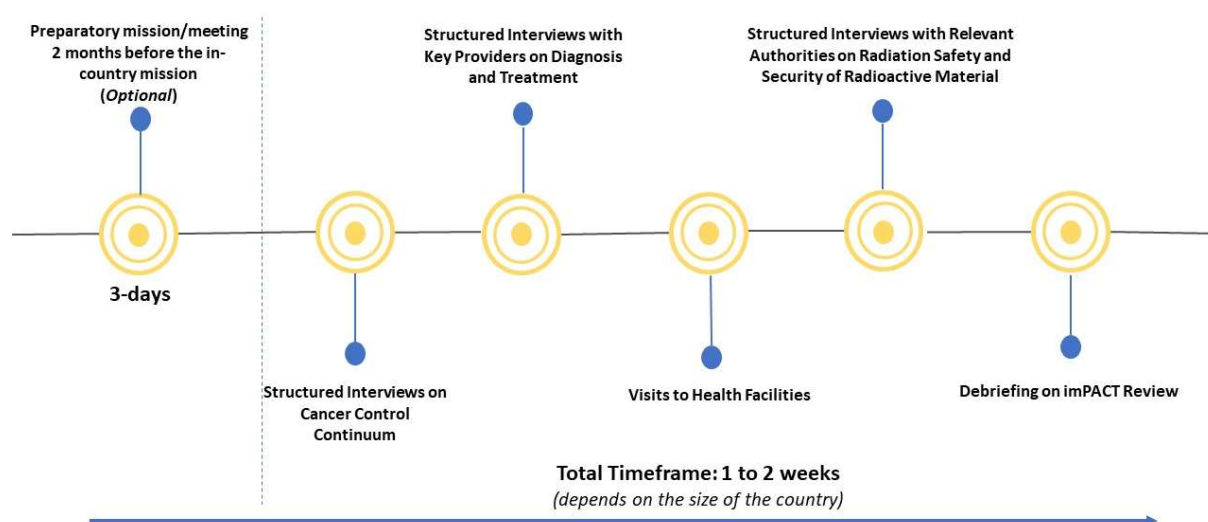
Preparatory mission/meeting 2 months before the in-country mission (*Optional*)

3-days

Structured Interviews on Cancer Control Continuum

Structured Interviews with Key Providers on Diagnosis and Treatment

Visits to Health Facilities

Structured Interviews with Relevant Authorities on Radiation Safety and Security of Radioactive Material

Debriefing on imPACT Review

Total Timeframe: 1 to 2 weeks

*(depends on the size of the country)*